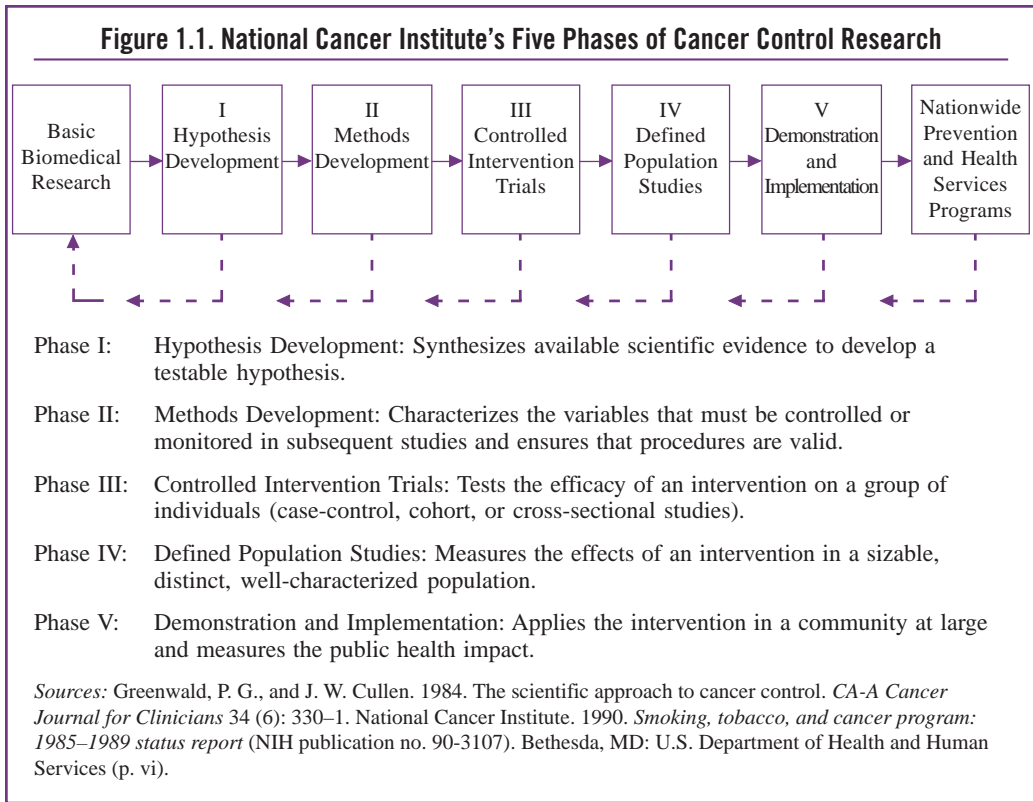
Figure 1.1. National Cancer Institute's Five Phases of Cancer Control Research

Basic Biomedical Research

I Hypothesis Development

II Methods Development

III Controlled Intervention Trials

IV Defined Population Studies

V Demonstration and Implementation

Nationwide Prevention and Health Services Programs

Phase I: Hypothesis Development: Synthesizes available scientific evidence to develop a testable hypothesis.

Phase II: Methods Development: Characterizes the variables that must be controlled or monitored in subsequent studies and ensures that procedures are valid.

Phase III: Controlled Intervention Trials: Tests the efficacy of an intervention on a group of individuals (case-control, cohort, or cross-sectional studies).

Phase IV: Defined Population Studies: Measures the effects of an intervention in a sizable, distinct, well-characterized population.

Phase V: Demonstration and Implementation: Applies the intervention in a community at large and measures the public health impact.

Sources: Greenwald, P. G., and J. W. Cullen. 1984. The scientific approach to cancer control. CA-A Cancer Journal for Clinicians 34 (6): 330–1. National Cancer Institute. 1990. Smoking, tobacco, and cancer program: 1985–1989 status report (NIH publication no. 90-3107). Bethesda, MD: U.S. Department of Health and Human Services (p. vi).